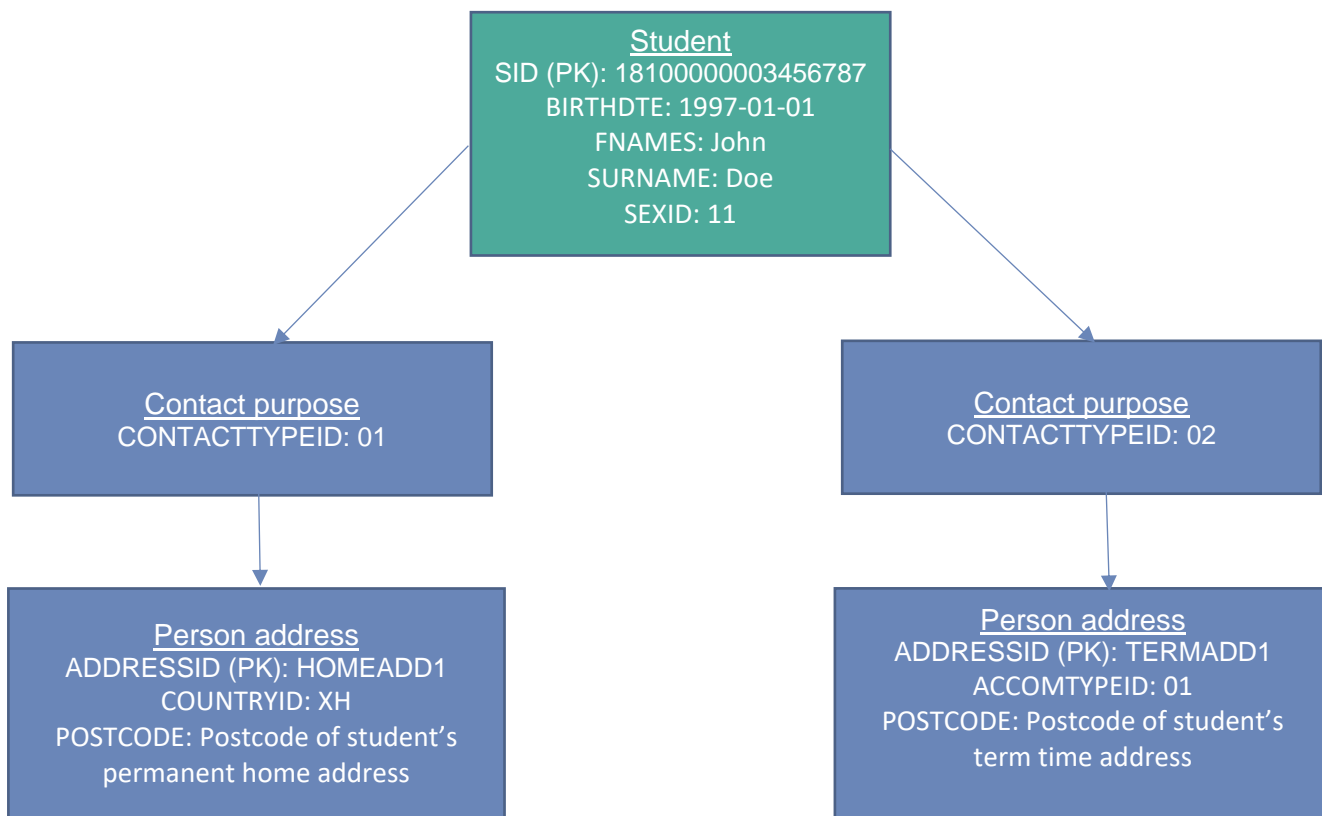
Student
SID (PK): 18100000003456787
BIRTHDTE: 1997-01-01
FNAMES: John
SURNAME: Doe
SEXID: 11

Contact purpose
CONTACTTYPEID: 01

Person address
ADDRESSID (PK): HOMEADD1
COUNTRYID: XH
POSTCODE: Postcode of student's permanent home address

Contact purpose
CONTACTTYPEID: 02

Person address
ADDRESSID (PK): TERMADD1
ACCOMTYPEID: 01
POSTCODE: Postcode of student's term time address